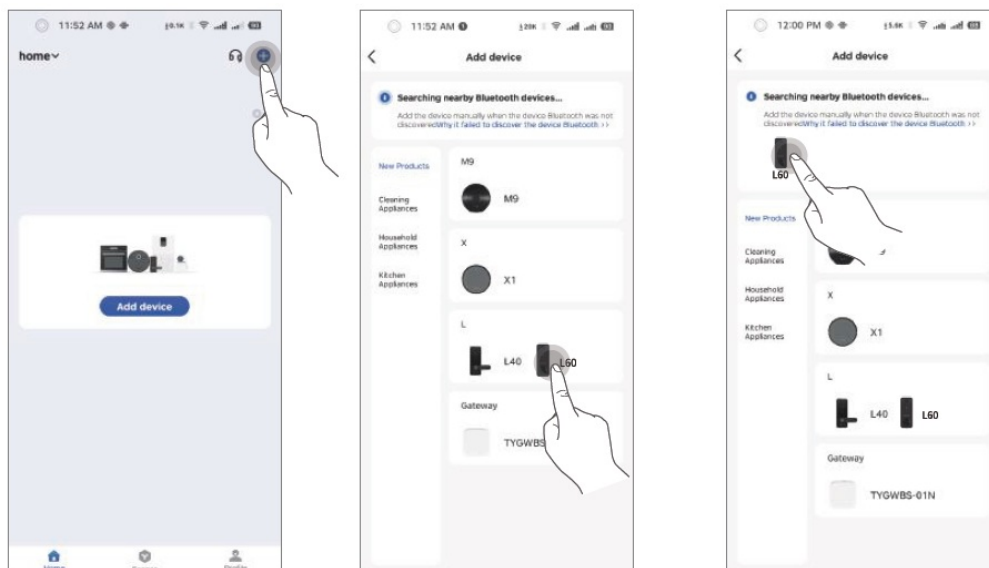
11:52 AM

home

Add device

Home

11:52 AM

Add device

Searching nearby Bluetooth devices...

Add the device manually when the device Bluetooth was not discoveredWhy it failed to discover the device Bluetooth >>

New Products

Cleaning Appliances

Household Appliances

Kitchen Appliances

M9

M9

X

X1

L

L40

L60

Gateway

TYGWBS

12:00 PM

Add device

Searching nearby Bluetooth devices...

Add the device manually when the device Bluetooth was not discoveredWhy it failed to discover the device Bluetooth >>

L60

New Products

Cleaning Appliances

Household Appliances

Kitchen Appliances

X

X1

L

L40

L60

Gateway

TYGWBS-01N